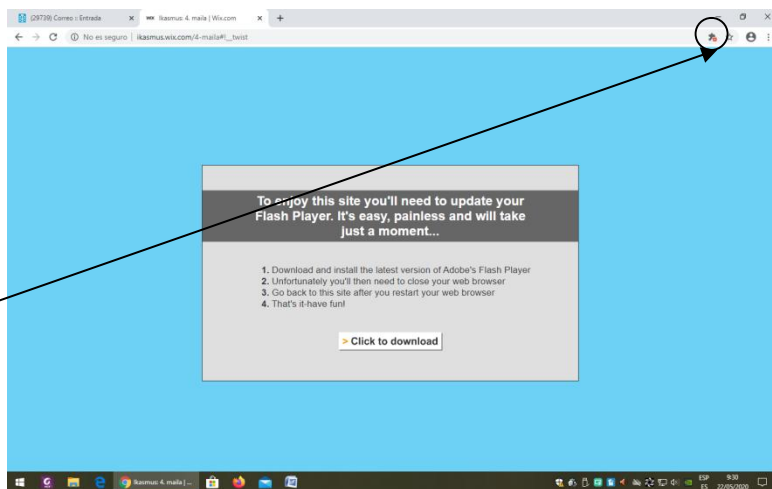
(29739) Correo :: Entrada
Ikasmus: 4. maila | Wix.com
No es seguro | ikasmus.wix.com/4-maila#!__twist

To enjoy this site you'll need to update your Flash Player. It's easy, painless and will take just a moment...

1. Download and install the latest version of Adobe's Flash Player
2. Unfortunately you'll then need to close your web browser
3. Go back to this site after you restart your web browser
4. That's it-have fun!

> Click to download

Ikasmus: 4. maila |...
ESP ES 9:30 22/05/2020